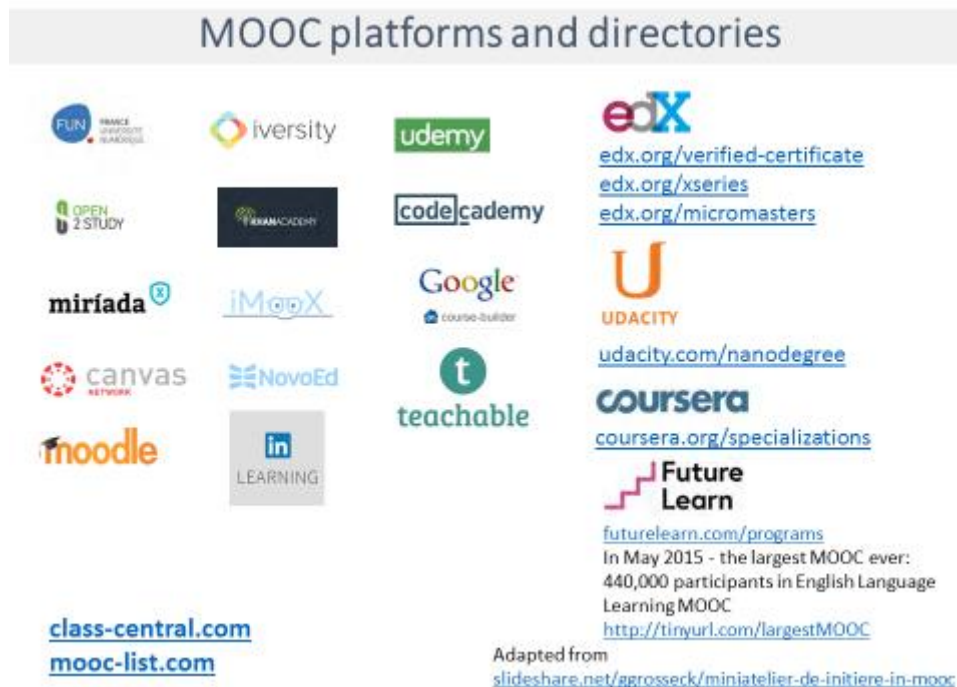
MOOC platforms and directories

FUN FRANCE UNIVERSITÉ NUMÉRIQUE

iversity

udemy

OPEN 2 STUDY

KHANACADEMY

codecademy

miríada X

iMooX

Google course builder

canvas NETWORK

NovoEd

t teachable

moodle

in LEARNING

edX
edx.org/verified-certificate
edx.org/xseries
edx.org/micromasters

UDACITY
udacity.com/nanodegree

coursera
coursera.org/specializations

Future Learn
futurelearn.com/programs
In May 2015 - the largest MOOC ever: 440,000 participants in English Language Learning MOOC
http://tinyurl.com/largestMOOC

class-central.com
mooc-list.com

Adapted from
slideshare.net/ggrosseck/miniatelier-de-initiere-in-mooc